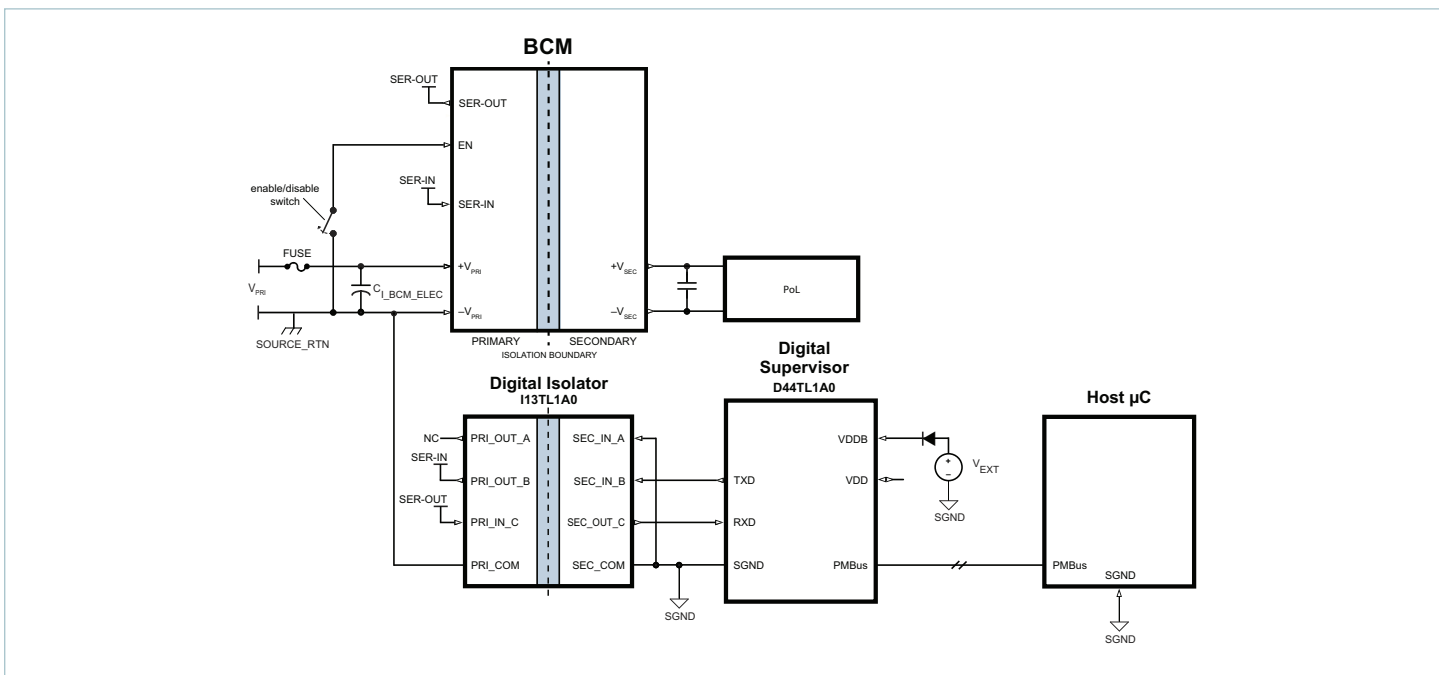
BCM

SER-OUT
SER-OUT
EN
SER-IN
SER-IN
enable/disable switch
FUSE
$+V_{PRI}$
$V_{PRI}$
$C_{I\_BCM\_ELEC}$
$-V_{PRI}$
SOURCE_RTN
$+V_{SEC}$
$-V_{SEC}$
PoL
PRIMARY
SECONDARY
ISOLATION BOUNDARY

Digital Isolator
I13TL1A0
NC
PRI_OUT_A
SER-IN
PRI_OUT_B
SER-OUT
PRI_IN_C
PRI_COM
SEC_IN_A
SEC_IN_B
SEC_OUT_C
SEC_COM
SGND

Digital Supervisor
D44TL1A0
TXD
RXD
SGND
VDDB
VDD
PMBus
+
-
$V_{EXT}$
SGND

Host µC
PMBus
SGND
SGND